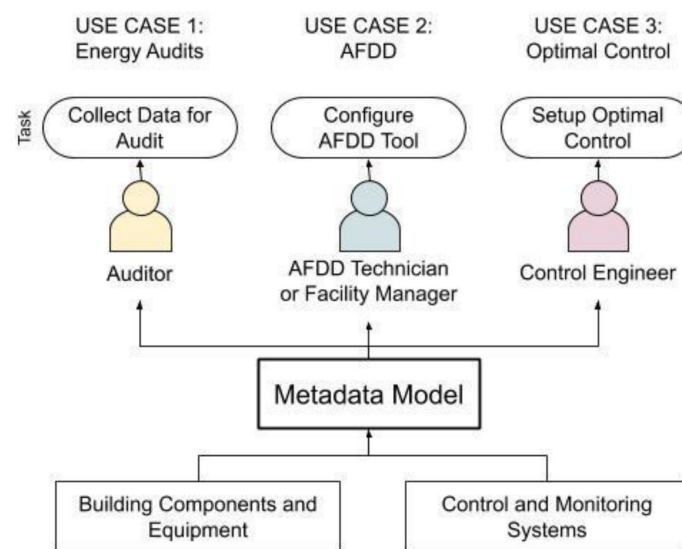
USE CASE 1:
Energy Audits

USE CASE 2:
AFDD

USE CASE 3:
Optimal Control

Task

Collect Data for Audit

Configure AFDD Tool

Setup Optimal Control

Auditor

AFDD Technician or Facility Manager

Control Engineer

Metadata Model

Building Components and Equipment

Control and Monitoring Systems